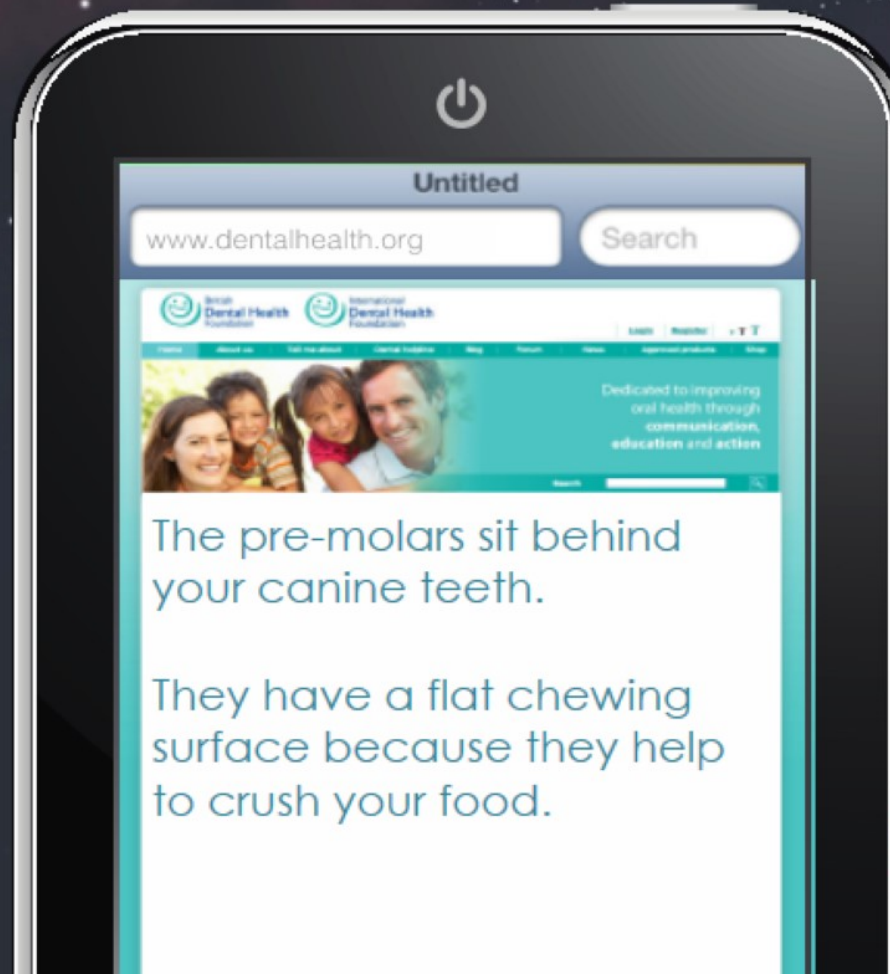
Untitled

www.dentalhealth.org

Search

British Dental Health Foundation

International Dental Health Foundation

Login Register

Home About us Tell me about Dental hubbins Blog Forum News Approved products Shop

Dedicated to improving oral health through communication, education and action

Search

The pre-molars sit behind your canine teeth.

They have a flat chewing surface because they help to crush your food.